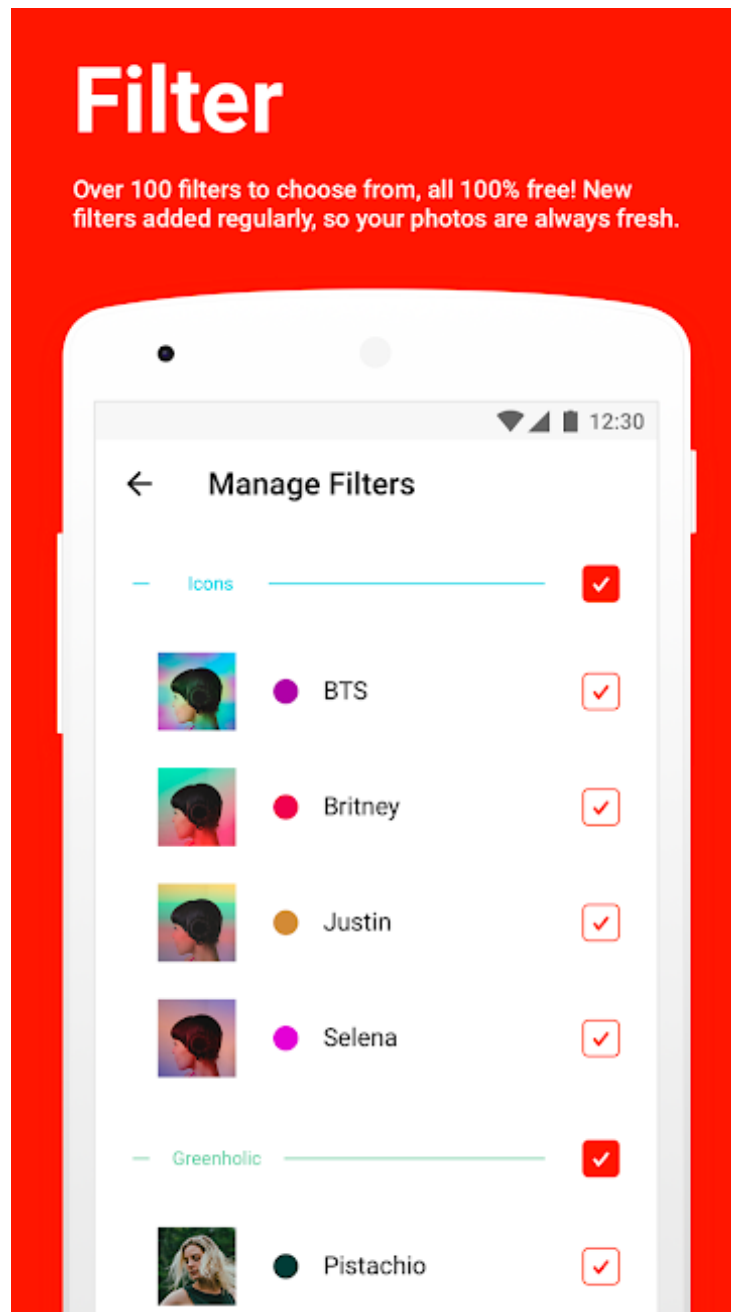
Filter

Over 100 filters to choose from, all 100% free! New filters added regularly, so your photos are always fresh.

12:30

Manage Filters

Icons

BTS

Britney

Justin

Selena

Greenholic

Pistachio